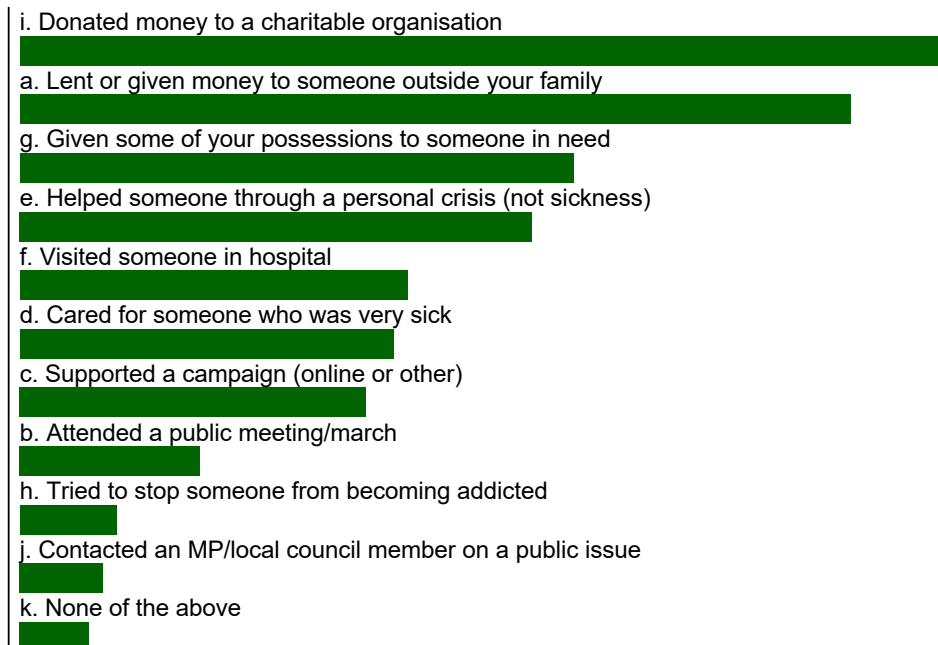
i. Donated money to a charitable organisation
a. Lent or given money to someone outside your family
g. Given some of your possessions to someone in need
e. Helped someone through a personal crisis (not sickness)
f. Visited someone in hospital
d. Cared for someone who was very sick
c. Supported a campaign (online or other)
b. Attended a public meeting/march
h. Tried to stop someone from becoming addicted
j. Contacted an MP/local council member on a public issue
k. None of the above